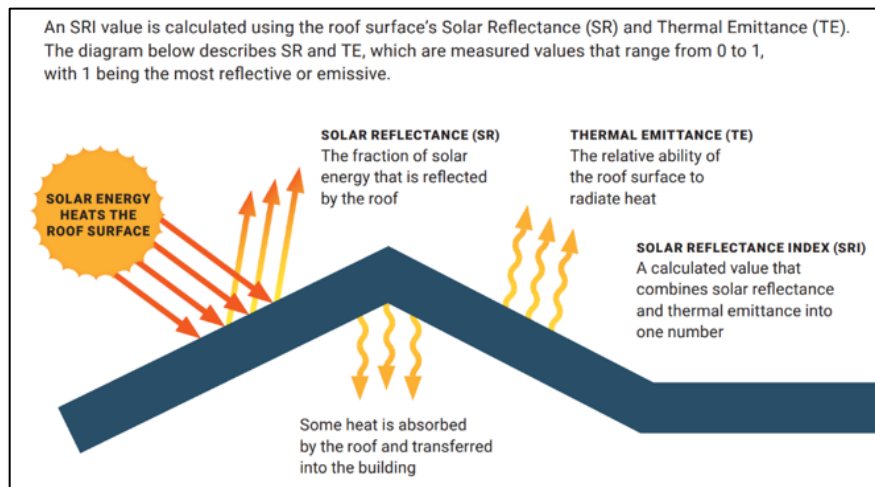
An SRI value is calculated using the roof surface's Solar Reflectance (SR) and Thermal Emittance (TE). The diagram below describes SR and TE, which are measured values that range from 0 to 1, with 1 being the most reflective or emissive.

SOLAR ENERGY HEATS THE ROOF SURFACE

SOLAR REFLECTANCE (SR)
The fraction of solar energy that is reflected by the roof

THERMAL EMITTANCE (TE)
The relative ability of the roof surface to radiate heat

SOLAR REFLECTANCE INDEX (SRI)
A calculated value that combines solar reflectance and thermal emittance into one number

Some heat is absorbed by the roof and transferred into the building